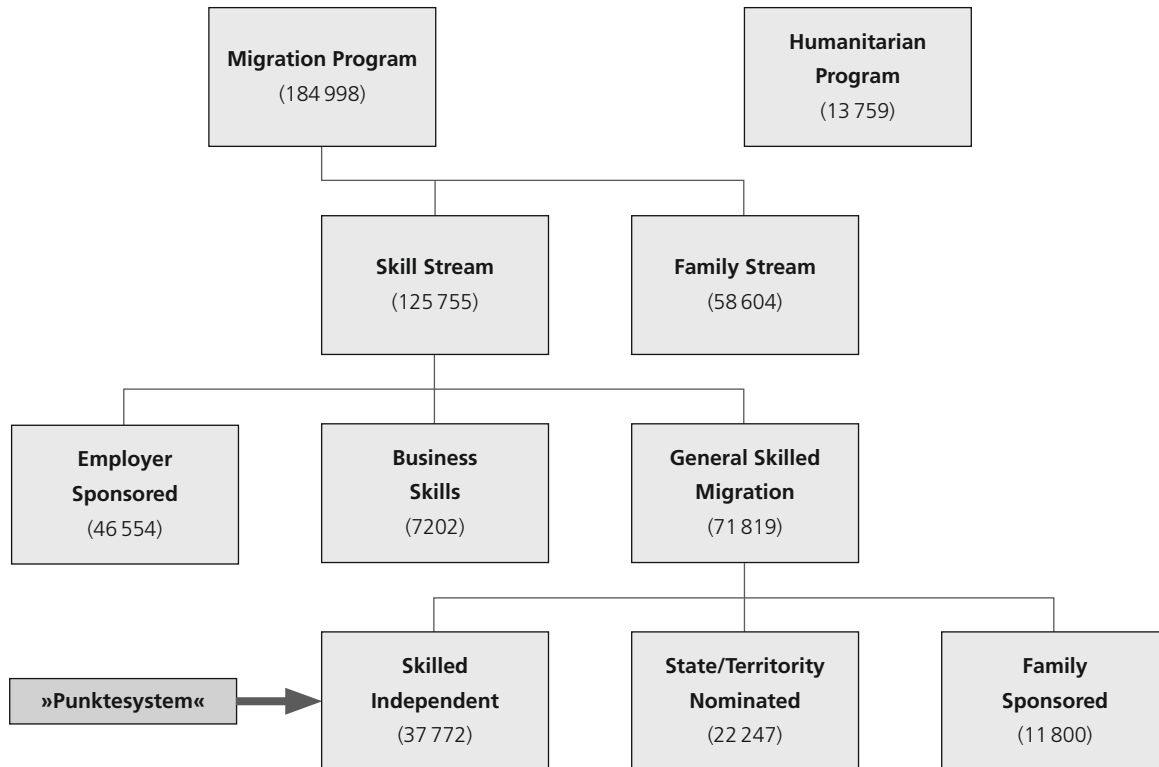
Migration Program
(184 998)

Humanitarian Program
(13 759)

Skill Stream
(125 755)

Family Stream
(58 604)

Employer Sponsored
(46 554)

Business Skills
(7202)

General Skilled Migration
(71 819)

»Punktesystem«

Skilled Independent
(37 772)

State/Territory Nominated
(22 247)

Family Sponsored
(11 800)